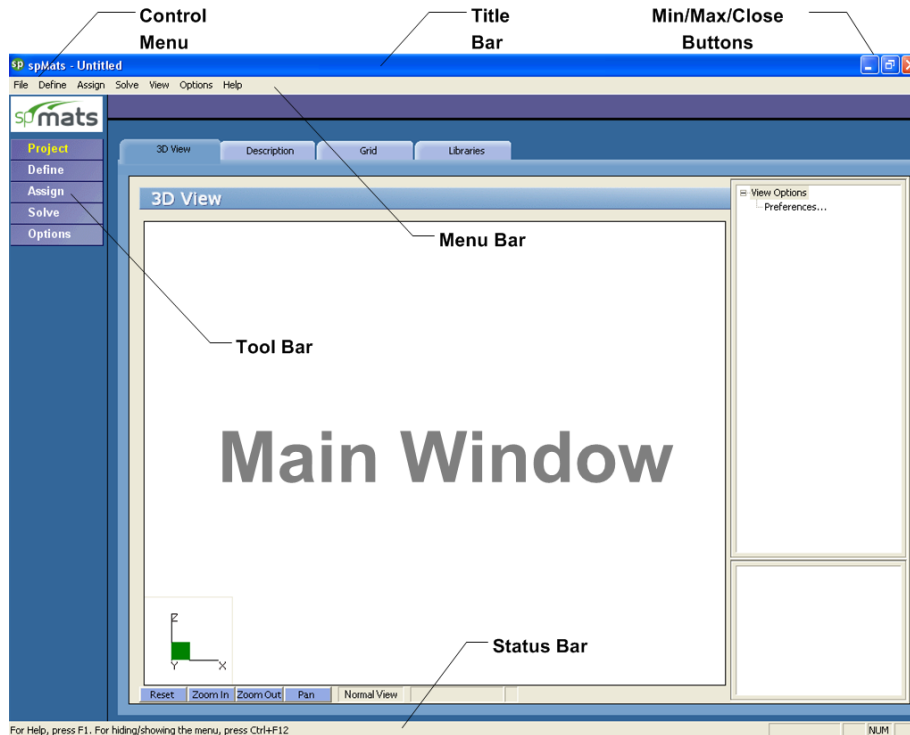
Control Menu

Title Bar

Min/Max/Close Buttons

spMats - Untitled

File Define Assign Solve View Options Help

spmats

Project
Define
Assign
Solve
Options

3D View | Description | Grid | Libraries

3D View

View Options
Preferences...

Menu Bar

Tool Bar

Main Window

Z
Y
X

Status Bar

Reset | Zoom In | Zoom Out | Pan | Normal View

For Help, press F1. For hiding/showing the menu, press Ctrl+F12

NUM